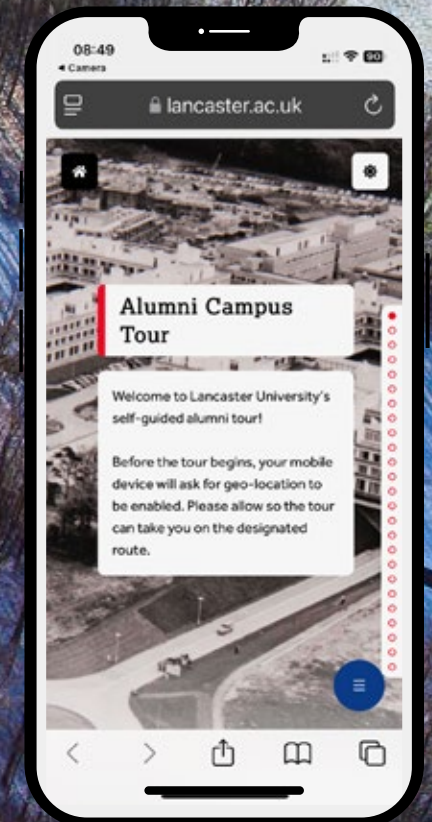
08:49
◂ Camera
90

lancaster.ac.uk

Alumni Campus Tour

Welcome to Lancaster University's self-guided alumni tour!

Before the tour begins, your mobile device will ask for geo-location to be enabled. Please allow so the tour can take you on the designated route.